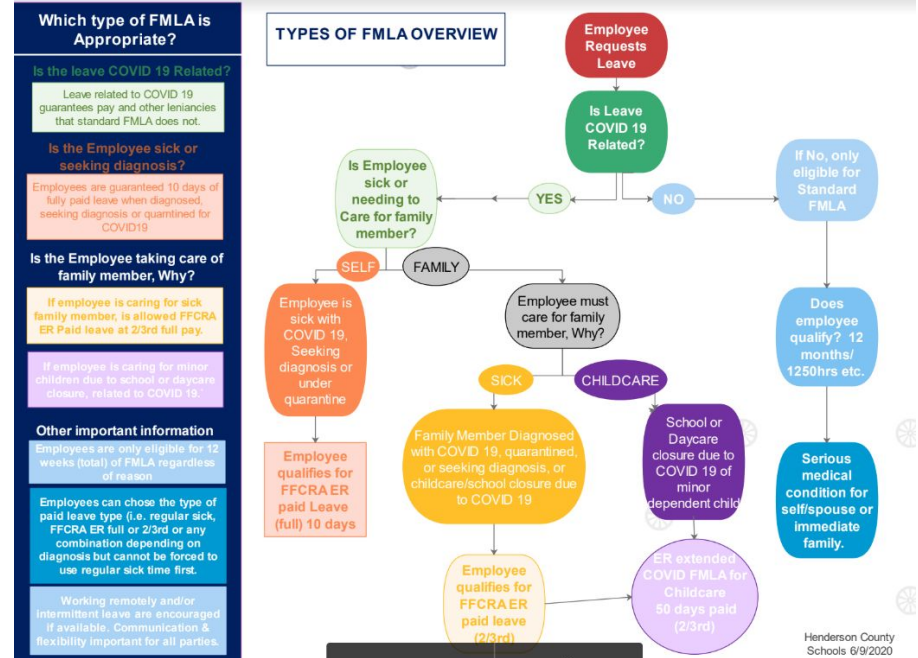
Which type of FMLA is Appropriate?

Is the leave COVID 19 Related?

Leave related to COVID 19 guarantees pay and other leniancies that standard FMLA does not.

Is the Employee sick or seeking diagnosis?

Employees are guaranteed 10 days of fully paid leave when diagnosed, seeking diagnosis or quarntined for COVID19

Is the Employee taking care of family member, Why?

If employee is caring for sick family member, is allowed FFCRA ER Paid leave at 2/3rd full pay.

If employee is caring for minor children due to school or daycare closure, related to COVID 19.

Other important information

Employees are only eligible for 12 weeks (total) of FMLA regardless of reason

Employees can chose the type of paid leave type (i.e. regular sick, FFCRA ER full or 2/3rd or any combination depending on diagnosis but cannot be forced to use regular sick time first.

Working remotely and/or intermittent leave are encouraged if available. Communication & flexibility important for all parties.

TYPES OF FMLA OVERVIEW

Employee Requests Leave

Is Leave COVID 19 Related?

YES

NO

Is Employee sick or needing to Care for family member?

If No, only eligible for Standard FMLA

SELF

FAMILY

Employee is sick with COVID 19, Seeking diagnosis or under quarantine

Employee must care for family member, Why?

Does employee qualify? 12 months/ 1250hrs etc.

SICK

CHILDCARE

Employee qualifies for FFCRA ER paid Leave (full) 10 days

Family Member Diagnosed with COVID 19, quarantined, or seeking diagnosis, or childcare/school closure due to COVID 19

School or Daycare closure due to COVID 19 of minor dependent child

Serious medical condition for self/spouse or immediate family.

Employee qualifies for FFCRA ER paid leave (2/3rd)

ER extended COVID FMLA for Childcare 50 days paid (2/3rd)

Henderson County Schools 6/9/2020